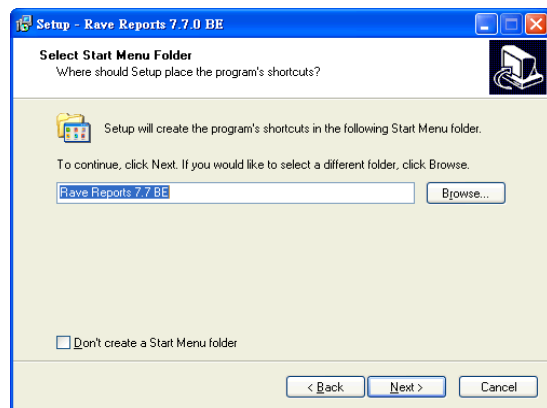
Setup - Rave Reports 7.7.0 BE

Select Start Menu Folder
Where should Setup place the program's shortcuts?

Setup will create the program's shortcuts in the following Start Menu folder.

To continue, click Next. If you would like to select a different folder, click Browse.

Rave Reports 7.7 BE

Browse...

Don't create a Start Menu folder

< Back

Next >

Cancel